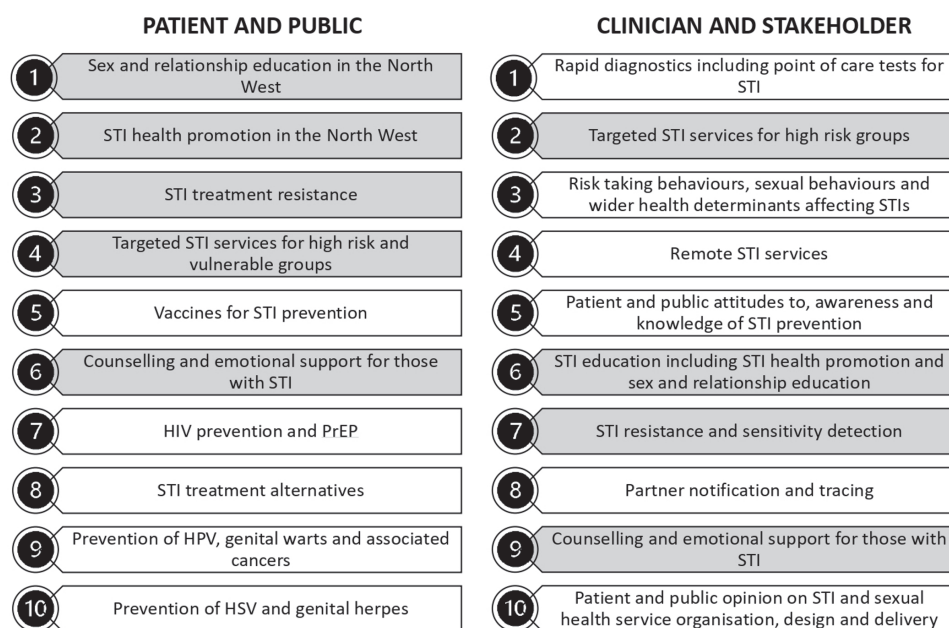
PATIENT AND PUBLIC

1 Sex and relationship education in the North West

2 STI health promotion in the North West

3 STI treatment resistance

4 Targeted STI services for high risk and vulnerable groups

5 Vaccines for STI prevention

6 Counselling and emotional support for those with STI

7 HIV prevention and PrEP

8 STI treatment alternatives

9 Prevention of HPV, genital warts and associated cancers

10 Prevention of HSV and genital herpes

CLINICIAN AND STAKEHOLDER

1 Rapid diagnostics including point of care tests for STI

2 Targeted STI services for high risk groups

3 Risk taking behaviours, sexual behaviours and wider health determinants affecting STIs

4 Remote STI services

5 Patient and public attitudes to, awareness and knowledge of STI prevention

6 STI education including STI health promotion and sex and relationship education

7 STI resistance and sensitivity detection

8 Partner notification and tracing

9 Counselling and emotional support for those with STI

10 Patient and public opinion on STI and sexual health service organisation, design and delivery